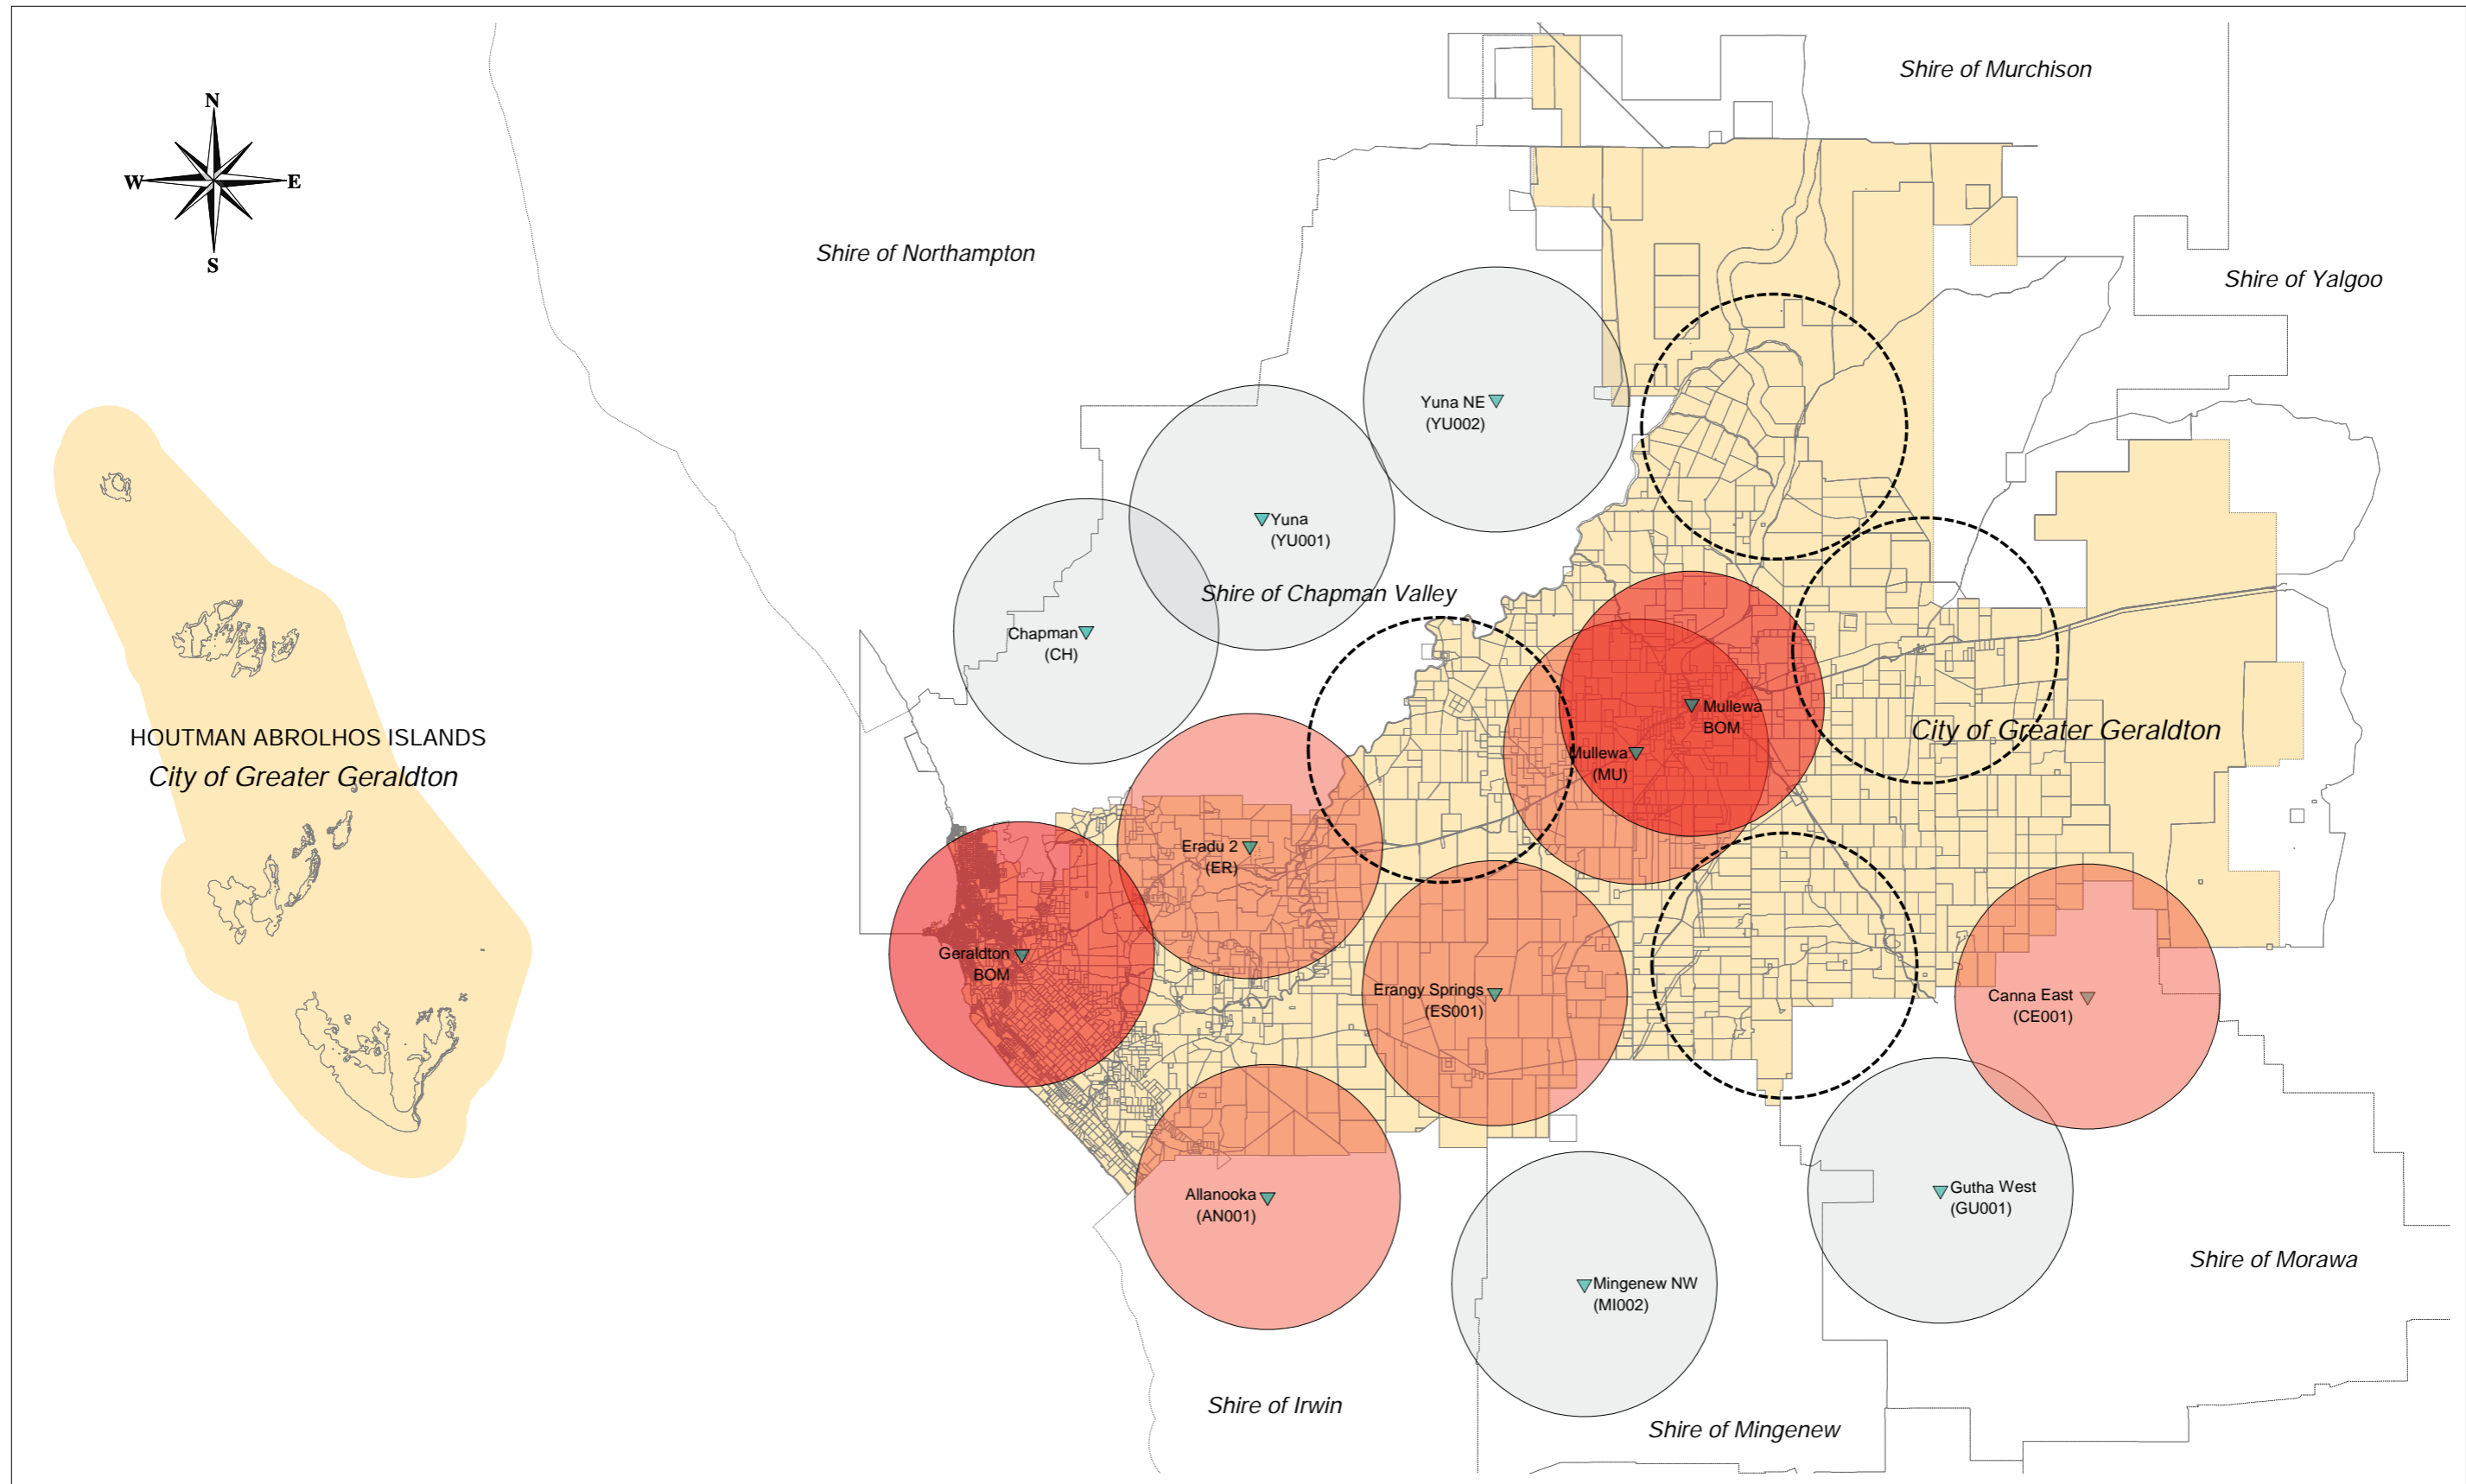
N
W
E
S

Shire of Murchison

Shire of Northampton

Shire of Yalgoo

Yuna NE
(YU002)

Yuna
(YU001)

Shire of Chapman Valley

Chapman
(CH)

HOUTMAN ABROLHOS ISLANDS
City of Greater Geraldton

Mullewa
BOM

Mullewa
(MU)

City of Greater Geraldton

Eradu 2
(ER)

Geraldton
BOM

Erangy Springs
(ES001)

Canna East
(CE001)

Allanooka
(AN001)

Gutha West
(GU001)

Shire of Morawa

Mingenew NW
(MI002)

Shire of Irwin

Shire of Mingenew